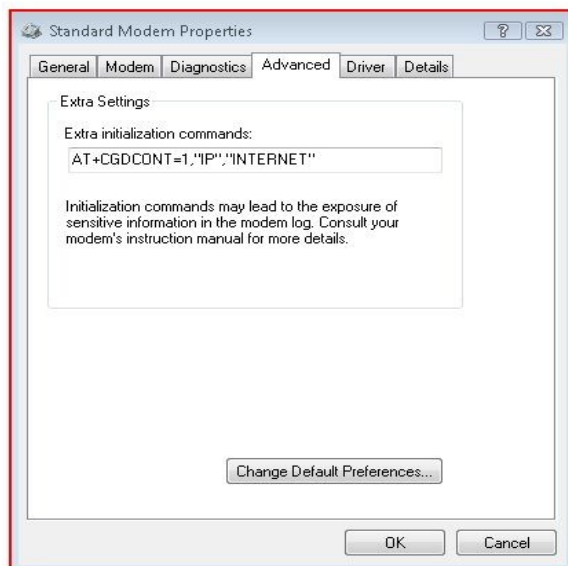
Standard Modem Properties

? X

General | Modem | Diagnostics | Advanced | Driver | Details

Extra Settings

Extra initialization commands:

AT+CGDCONT=1,"IP","INTERNET"

Initialization commands may lead to the exposure of sensitive information in the modem log. Consult your modem's instruction manual for more details.

Change Default Preferences...

OK

Cancel